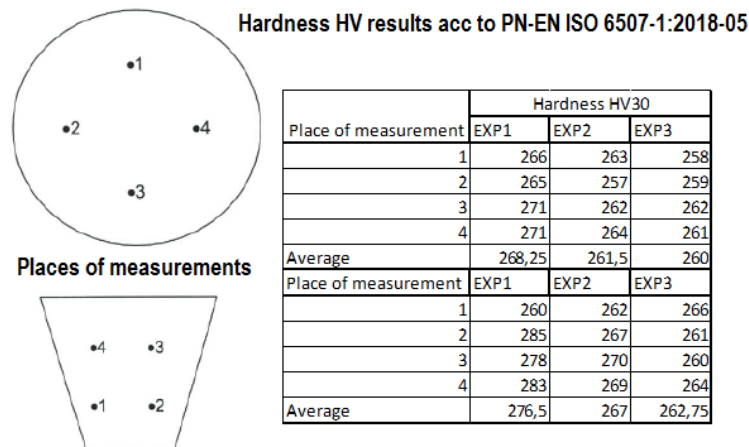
Hardness HV results acc to PN-EN ISO 6507-1:2018-05

•1

•2

•4

•3

Places of measurements

•4 •3

•1 •2

| | Hardness HV30 | | |
|---|---|---|---|
| Place of measurement | EXP1 | EXP2 | EXP3 |
| 1 | 266 | 263 | 258 |
| 2 | 265 | 257 | 259 |
| 3 | 271 | 262 | 262 |
| 4 | 271 | 264 | 261 |
| Average | 268,25 | 261,5 | 260 |
| Place of measurement | EXP1 | EXP2 | EXP3 |
| 1 | 260 | 262 | 266 |
| 2 | 285 | 267 | 261 |
| 3 | 278 | 270 | 260 |
| 4 | 283 | 269 | 264 |
| Average | 276,5 | 267 | 262,75 |